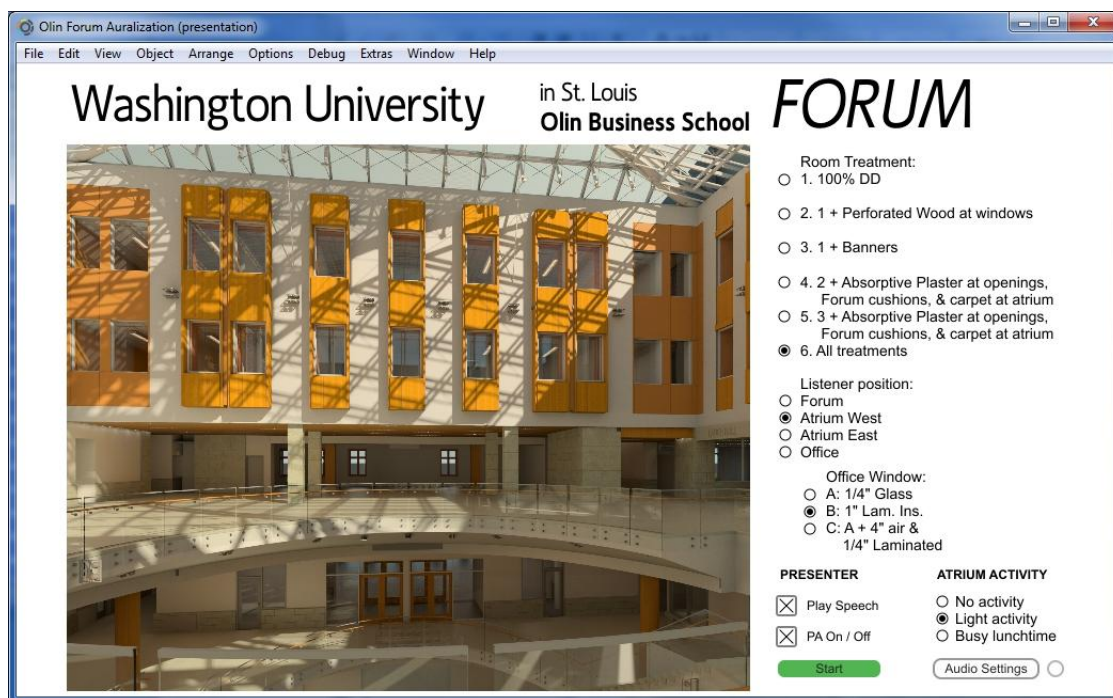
Olin Forum Auralization (presentation)

File Edit View Object Arrange Options Debug Extras Window Help

Washington University in St. Louis Olin Business School FORUM

Room Treatment:
○ 1. 100% DD
○ 2. 1 + Perforated Wood at windows
○ 3. 1 + Banners
○ 4. 2 + Absorptive Plaster at openings, Forum cushions, & carpet at atrium
○ 5. 3 + Absorptive Plaster at openings, Forum cushions, & carpet at atrium
◉ 6. All treatments

Listener position:
○ Forum
◉ Atrium West
○ Atrium East
○ Office

Office Window:
○ A: 1/4" Glass
◉ B: 1" Lam. Ins.
○ C: A + 4" air & 1/4" Laminated

PRESENTER
☒ Play Speech
☒ PA On / Off

ATRIUM ACTIVITY
○ No activity
◉ Light activity
○ Busy lunchtime

Start

Audio Settings